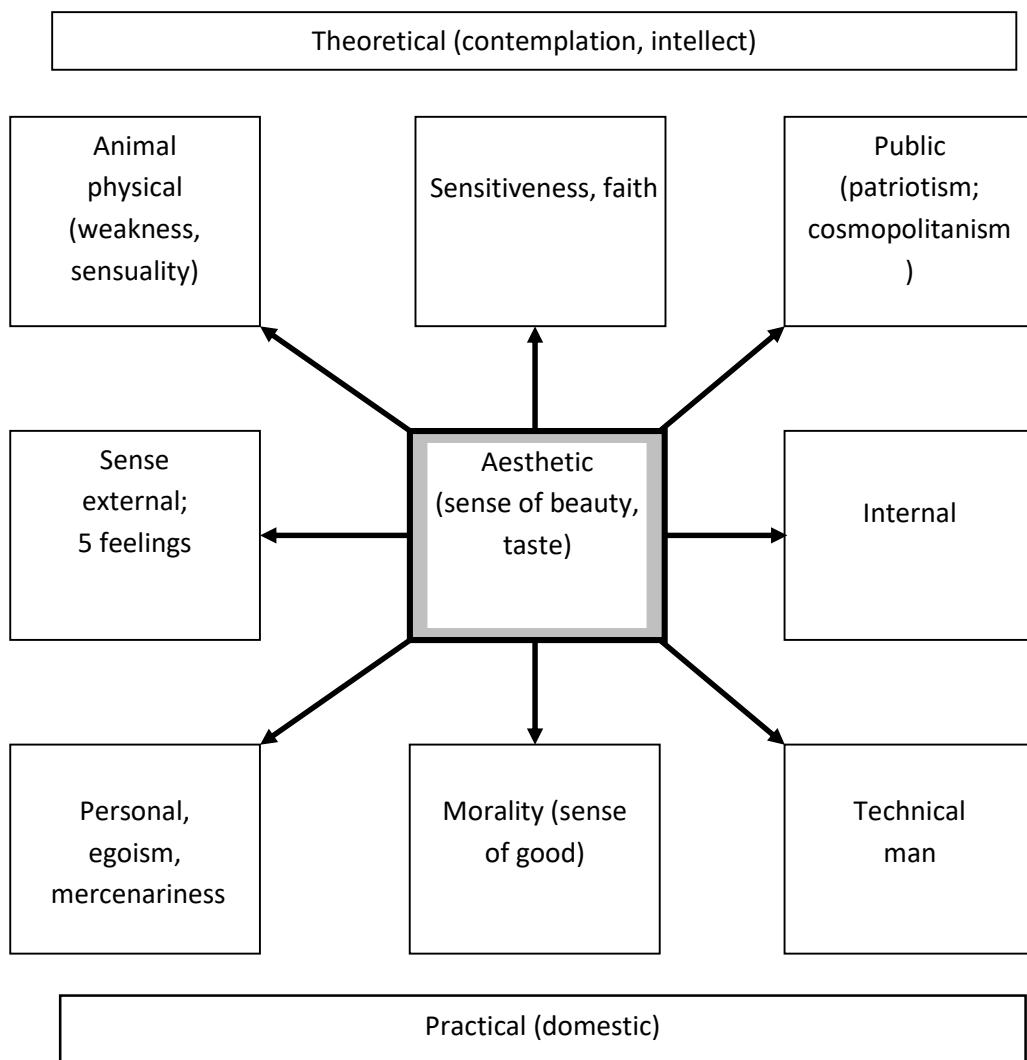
Theoretical (contemplation, intellect)

Animal physical (weakness, sensuality)

Sensitiveness, faith

Public (patriotism; cosmopolitanism )

Sense external; 5 feelings

Aesthetic (sense of beauty, taste)

Internal

Personal, egoism, mercenariness

Morality (sense of good)

Technical man

Practical (domestic)